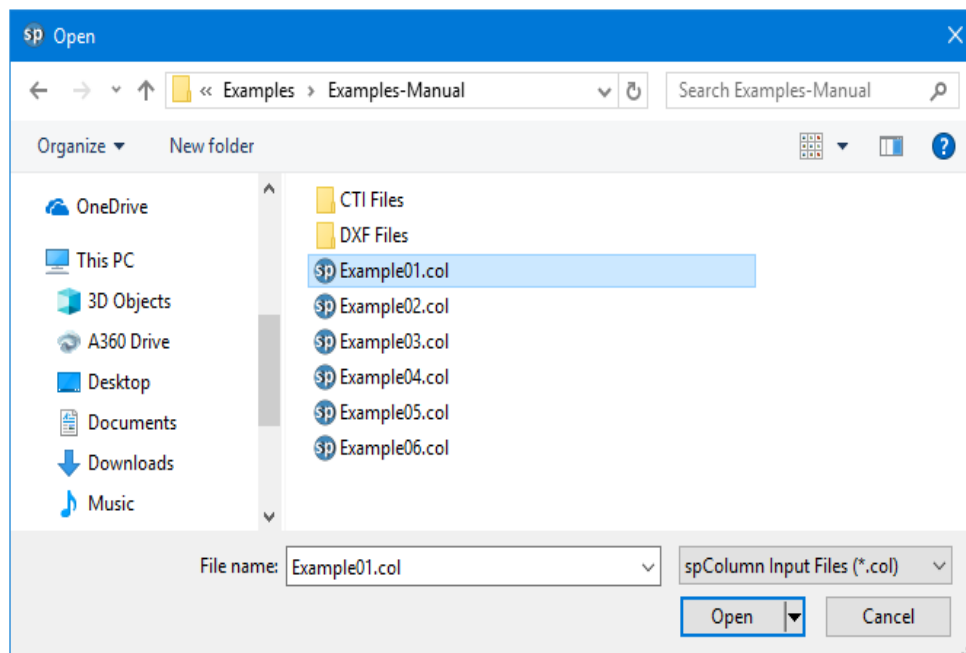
sp Open

« Examples › Examples-Manual

Search Examples-Manual

Organize ▾ New folder

OneDrive

This PC

3D Objects

A360 Drive

Desktop

Documents

Downloads

Music

CTI Files

DXF Files

Example01.col

Example02.col

Example03.col

Example04.col

Example05.col

Example06.col

File name: Example01.col

spColumn Input Files (*.col)

Open

Cancel